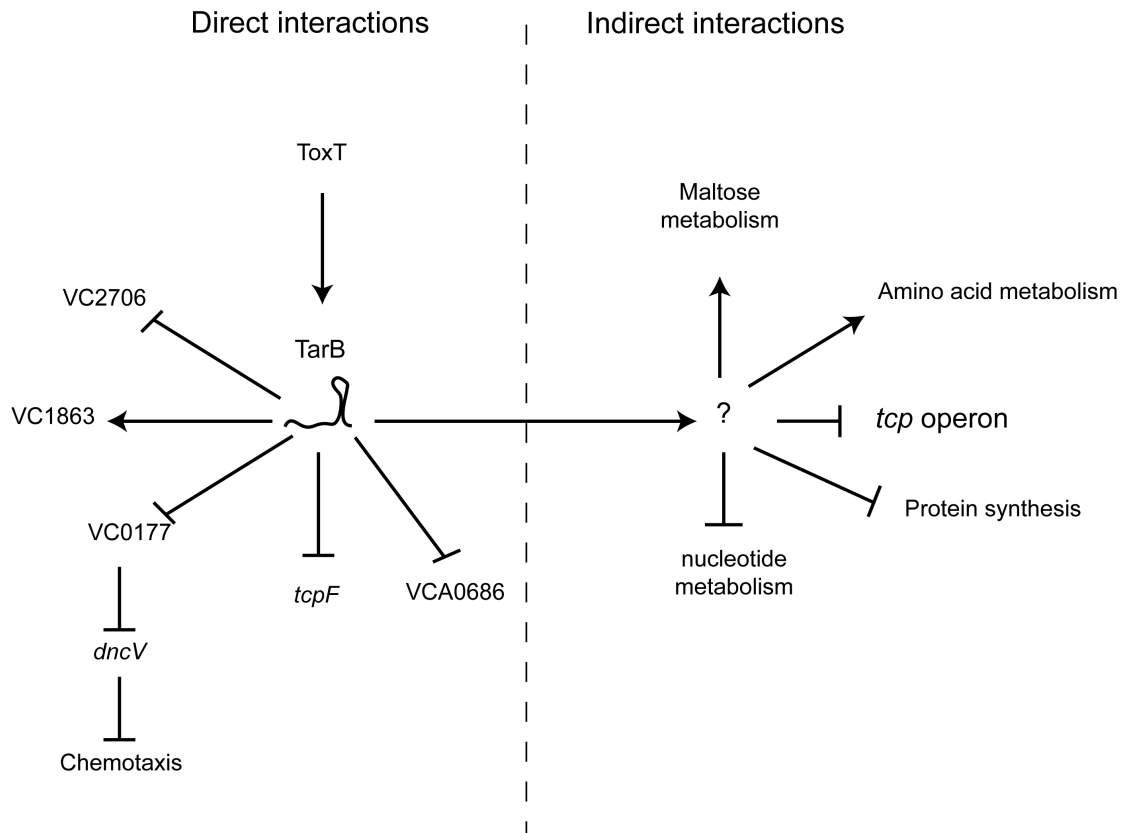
Direct interactions

Indirect interactions

ToxT

VC2706

TarB

VC1863

VC0177

tcpF

VCA0686

dncV

Chemotaxis

Maltose metabolism

Amino acid metabolism

?

tcp operon

Protein synthesis

nucleotide metabolism